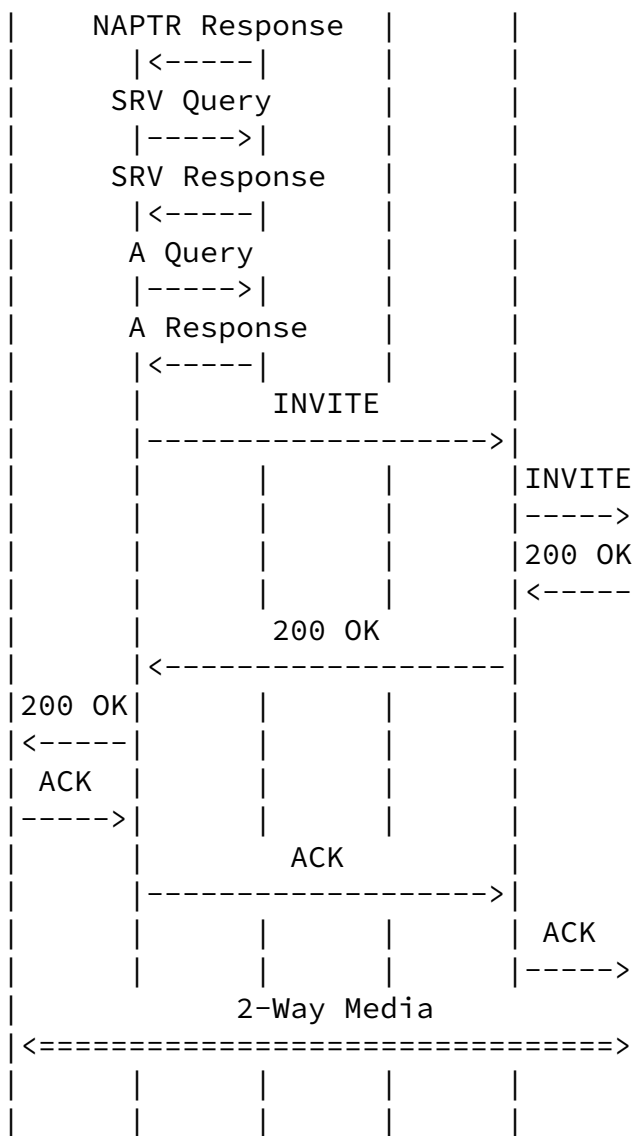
|     NAPTR Response   |      |
|       |<-----|      |      |
|      SRV Query       |      |
|       |----->|      |      |
|      SRV Response    |      |
|       |<-----|      |      |
|       A Query        |      |
|       |----->|      |      |
|       A Response     |      |
|       |<-----|      |      |
|       |        INVITE       |
|       |-------------------->|
|       |      |      |       |INVITE
|       |      |      |       |----->
|       |      |      |       |200 OK
|       |      |      |       |<-----
|       |        200 OK       |
|       |<--------------------|
|200 OK|      |      |       |
|<-----|      |      |       |
| ACK  |      |      |       |
|----->|      |      |       |
|       |         ACK         |
|       |-------------------->|
|       |      |      |       | ACK
|       |      |      |       |----->
|           2-Way Media
|<==================================>
|       |      |      |       |
|       |      |      |       |